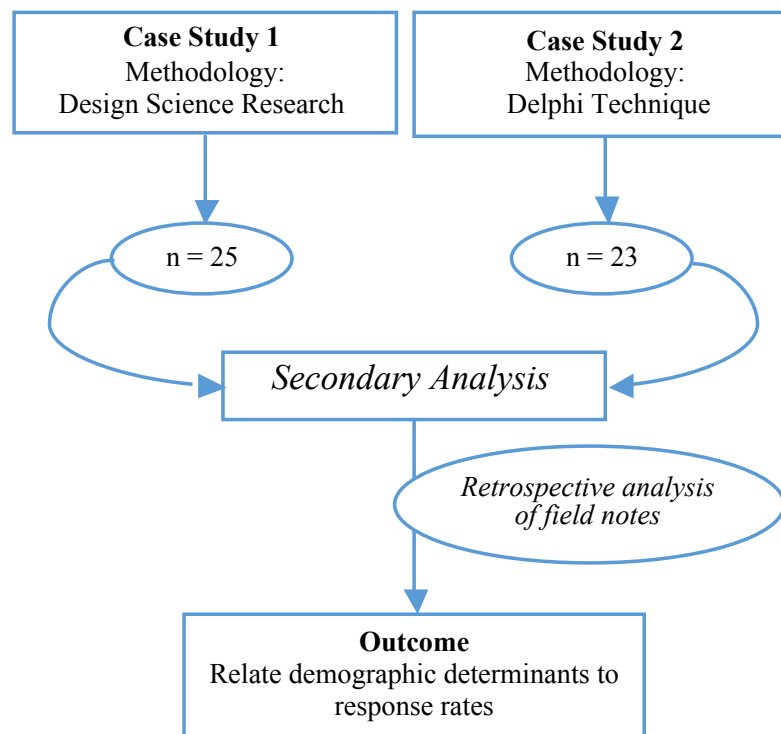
Case Study 1
Methodology:
Design Science Research

Case Study 2
Methodology:
Delphi Technique

n = 25

n = 23

Secondary Analysis

Retrospective analysis of field notes

Outcome
Relate demographic determinants to response rates